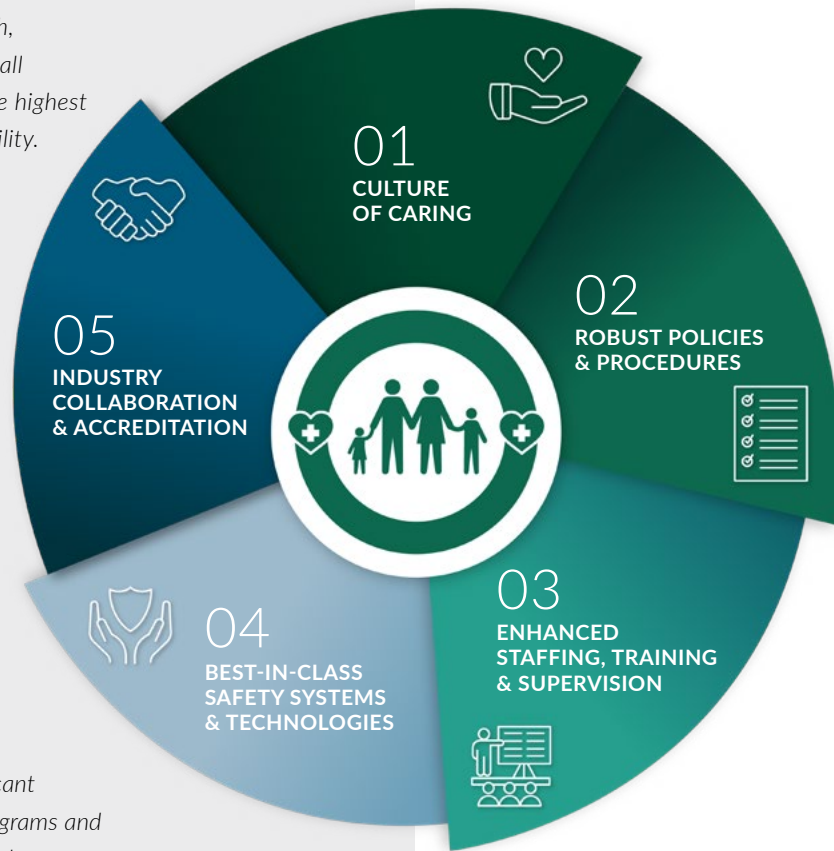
n,
all
e highest
ility.

01
CULTURE OF CARING

02
ROBUST POLICIES & PROCEDURES

03
ENHANCED STAFFING, TRAINING & SUPERVISION

04
BEST-IN-CLASS SAFETY SYSTEMS & TECHNOLOGIES

05
INDUSTRY COLLABORATION & ACCREDITATION

tant
grams and